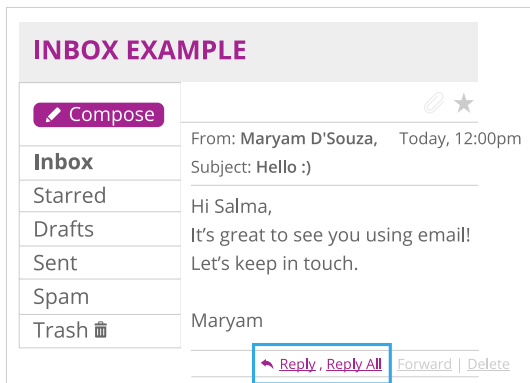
INBOX EXAMPLE

Compose

Inbox

Starred

Drafts

Sent

Spam

Trash

From: Maryam D'Souza, Today, 12:00pm

Subject: Hello :)

Hi Salma,
It's great to see you using email!
Let's keep in touch.

Maryam

Reply , Reply All Forward | Delete